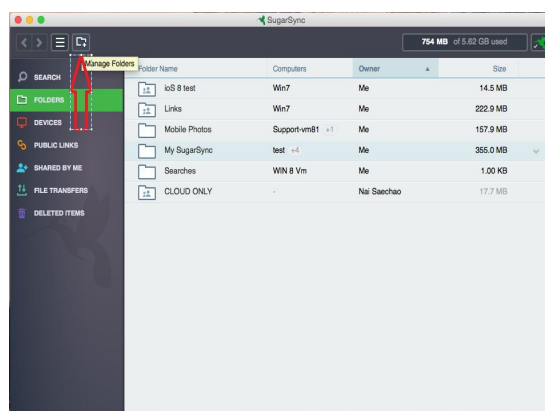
SugarSync

754 MB of 5.62 GB used

Manage Folders

SEARCH
FOLDERS
DEVICES
PUBLIC LINKS
SHARED BY ME
FILE TRANSFERS
DELETED ITEMS

| Folder Name | Computers | Owner | Size |
|---|---|---|---|
| ioS 8 test | Win7 | Me | 14.5 MB |
| Links | Win7 | Me | 222.9 MB |
| Mobile Photos | Support-vm81 +1 | Me | 157.9 MB |
| My SugarSync | test +4 | Me | 355.0 MB |
| Searches | WIN 8 Vm | Me | 1.00 KB |
| CLOUD ONLY | - | Nai Saechao | 17.7 MB |